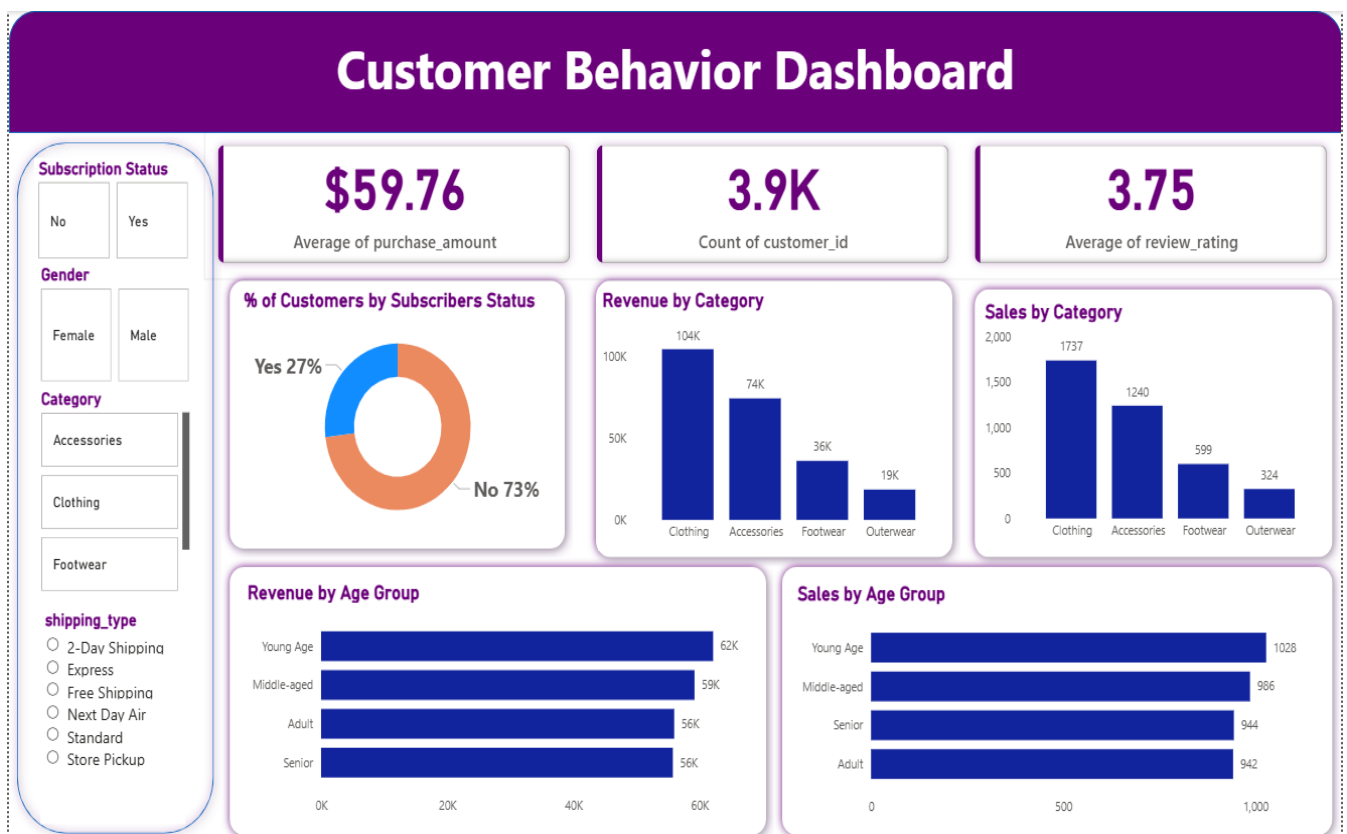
Customer Behavior Dashboard

Subscription Status
No
Yes

Gender
Female
Male

Category
Accessories
Clothing
Footwear

shipping_type
2-Day Shipping
Express
Free Shipping
Next Day Air
Standard
Store Pickup

$59.76
Average of purchase_amount

3.9K
Count of customer_id

3.75
Average of review_rating

% of Customers by Subscribers Status
Yes 27%
No 73%

Revenue by Category
100K
50K
0K
104K
74K
36K
19K
Clothing
Accessories
Footwear
Outerwear

Sales by Category
2,000
1,500
1,000
500
0
1737
1240
599
324
Clothing
Accessories
Footwear
Outerwear

Revenue by Age Group
Young Age 62K
Middle-aged 59K
Adult 56K
Senior 56K
0K
20K
40K
60K

Sales by Age Group
Young Age 1028
Middle-aged 986
Senior 944
Adult 942
0
500
1,000